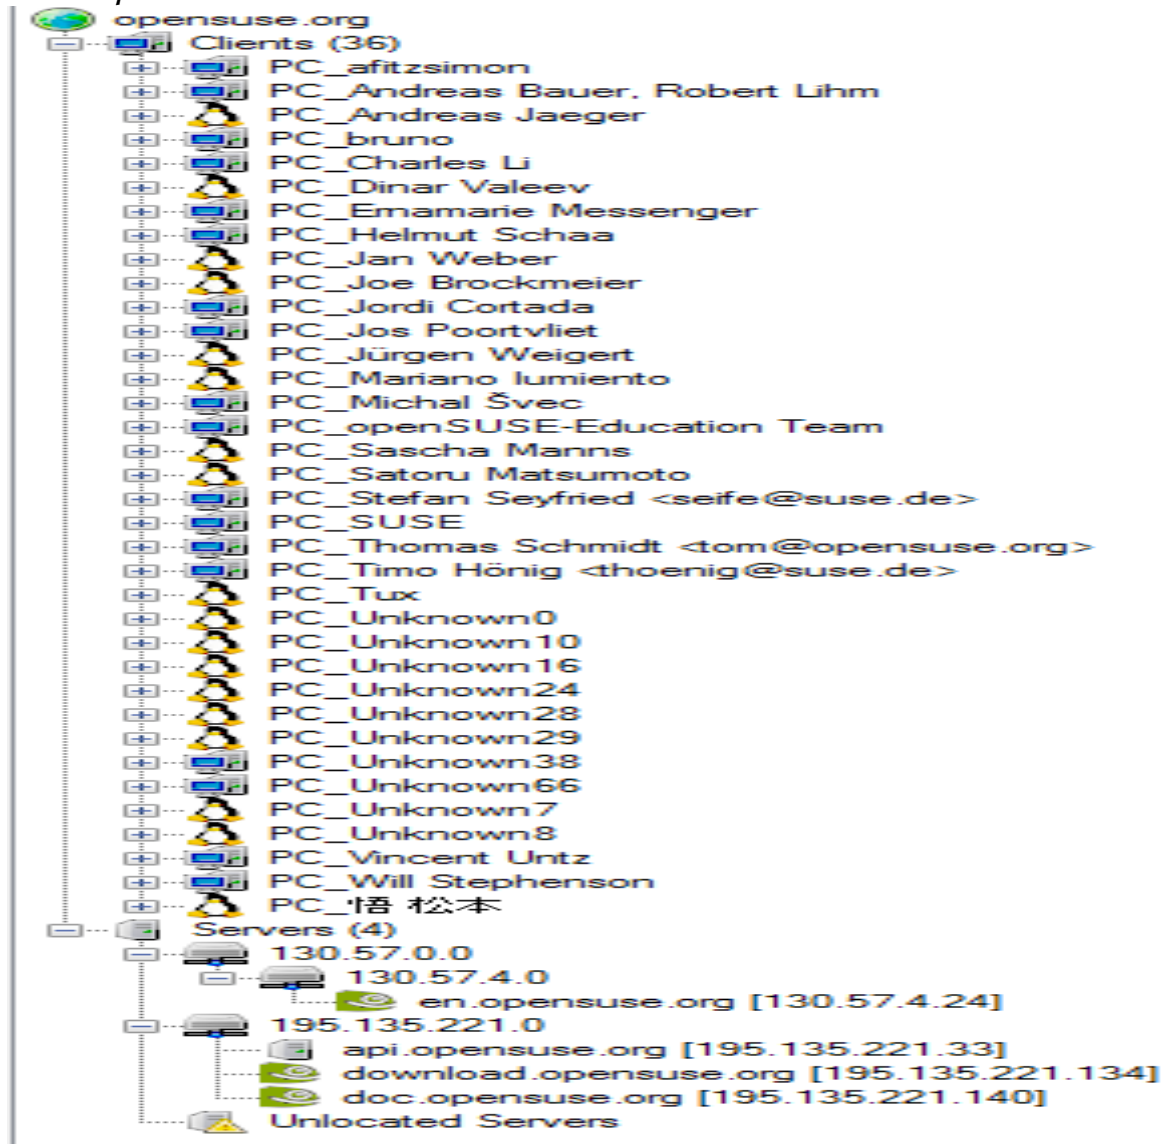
opensuse.org
Clients (36)
PC_afitzsimon
PC_Andreas Bauer, Robert Lihm
PC_Andreas Jaeger
PC_bruno
PC_Charles Li
PC_Dinar Valeev
PC_Emamarie Messenger
PC_Helmut Schaa
PC_Jan Weber
PC_Joe Brockmeier
PC_Jordi Cortada
PC_Jos Poortvliet
PC_Jürgen Weigert
PC_Mariano Iumiento
PC_Michal Švec
PC_openSUSE-Education Team
PC_Sascha Manns
PC_Satoru Matsumoto
PC_Stefan Seyfried <seife@suse.de>
PC_SUSE
PC_Thomas Schmidt <tom@opensuse.org>
PC_Timo Hönig <thoenig@suse.de>
PC_Tux
PC_Unknown0
PC_Unknown10
PC_Unknown16
PC_Unknown24
PC_Unknown28
PC_Unknown29
PC_Unknown38
PC_Unknown66
PC_Unknown7
PC_Unknown8
PC_Vincent Untz
PC_Will Stephenson
PC_悟 松本
Servers (4)
130.57.0.0
130.57.4.0
en.opensuse.org [130.57.4.24]
195.135.221.0
api.opensuse.org [195.135.221.33]
download.opensuse.org [195.135.221.134]
doc.opensuse.org [195.135.221.140]
Unlocated Servers